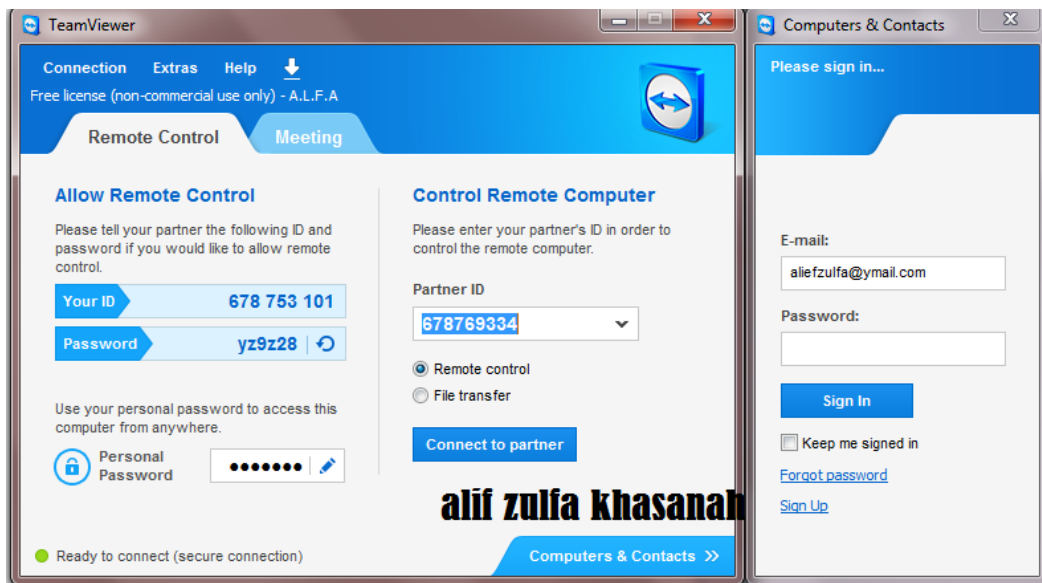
TeamViewer

Connection Extras Help

Free license (non-commercial use only) - A.L.F.A

Remote Control Meeting

Allow Remote Control

Please tell your partner the following ID and password if you would like to allow remote control.

| Your ID | 678 753 101 |
|---|---|
| Password | yz9z28 |

Use your personal password to access this computer from anywhere.

Personal Password •••••••

Control Remote Computer

Please enter your partner's ID in order to control the remote computer.

Partner ID

678769334

Remote control

File transfer

Connect to partner

alif zulfa khasanah

Ready to connect (secure connection)

Computers & Contacts »

Computers & Contacts

Please sign in...

E-mail:

aliefzulfa@ymail.com

Password:

Sign In

Keep me signed in

Forgot password

Sign Up